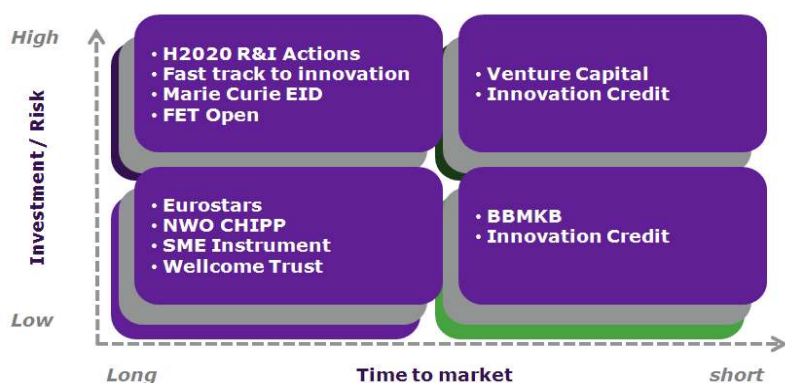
High

Investment / Risk

Low

• H2020 R&I Actions
• Fast track to innovation
• Marie Curie EID
• FET Open

• Venture Capital
• Innovation Credit

• Eurostars
• NWO CHIPP
• SME Instrument
• Wellcome Trust

• BBMKB
• Innovation Credit

Long

Time to market

short